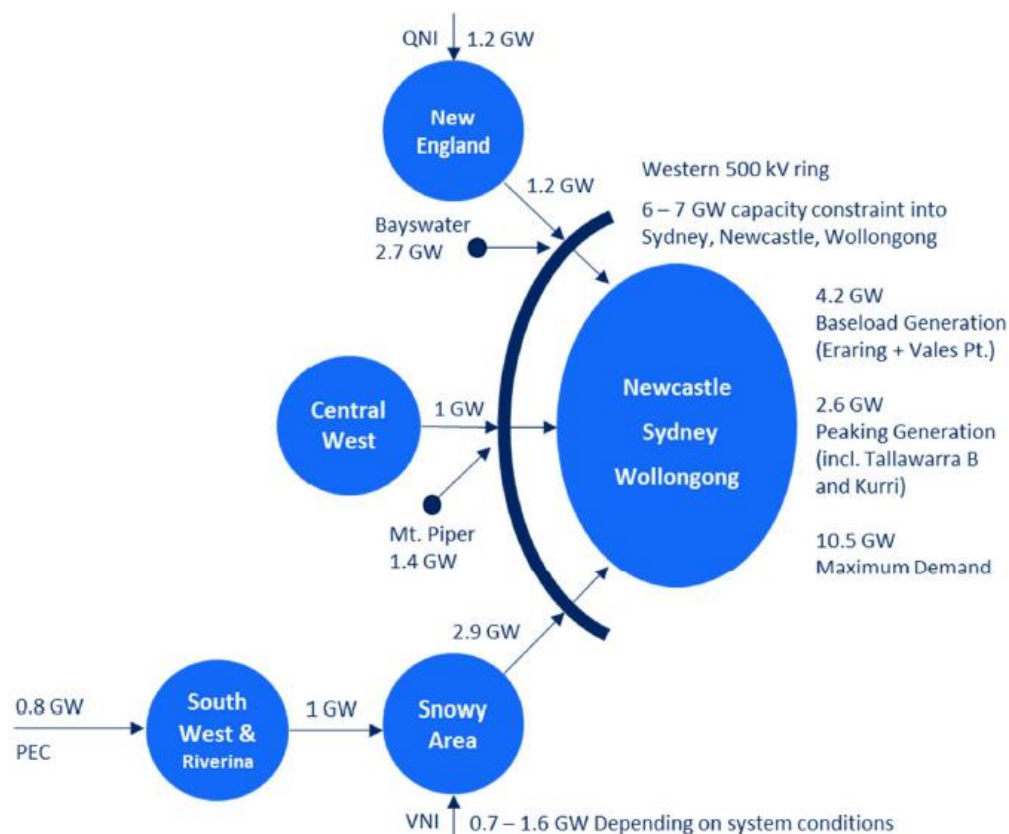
QNI 1.2 GW

New England

1.2 GW

Western 500 kV ring

6 – 7 GW capacity constraint into Sydney, Newcastle, Wollongong

Bayswater 2.7 GW

4.2 GW Baseload Generation (Eraring + Vales Pt.)

Central West

1 GW

Newcastle Sydney Wollongong

2.6 GW Peaking Generation (incl. Tallawarra B and Kurri)

Mt. Piper 1.4 GW

10.5 GW Maximum Demand

2.9 GW

0.8 GW

PEC

South West & Riverina

1 GW

Snowy Area

VNI 0.7 – 1.6 GW Depending on system conditions